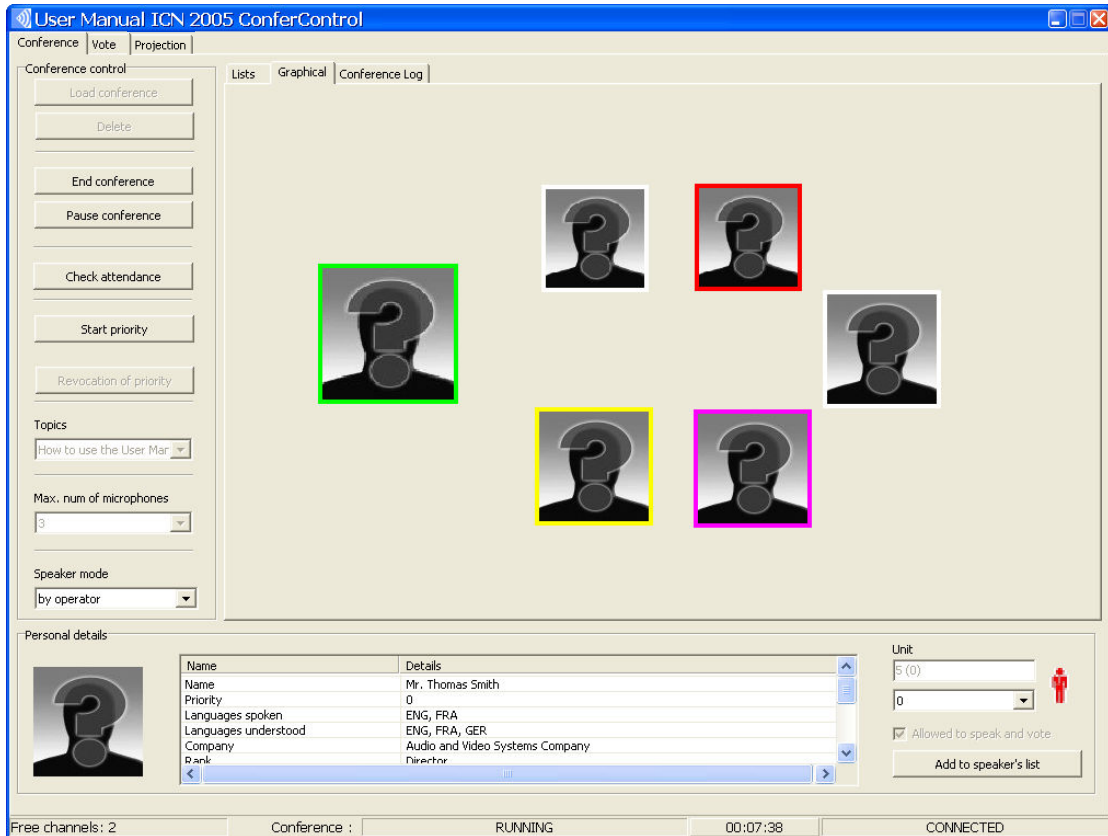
User Manual ICN 2005 ConferControl

Conference | Vote | Projection

Conference control

Load conference

Delete

End conference

Pause conference

Check attendance

Start priority

Revocation of priority

Topics

How to use the User Mar

Max. num of microphones

3

Speaker mode

by operator

Lists | Graphical | Conference Log

Personal details

| Name | Details |
|---|---|
| Name | Mr. Thomas Smith |
| Priority | 0 |
| Languages spoken | ENG, FRA |
| Languages understood | ENG, FRA, GER |
| Company | Audio and Video Systems Company |
| Rank | Director |

Unit

5 (0)

0

Allowed to speak and vote

Add to speaker's list

Free channels: 2 | Conference : | RUNNING | 00:07:38 | CONNECTED